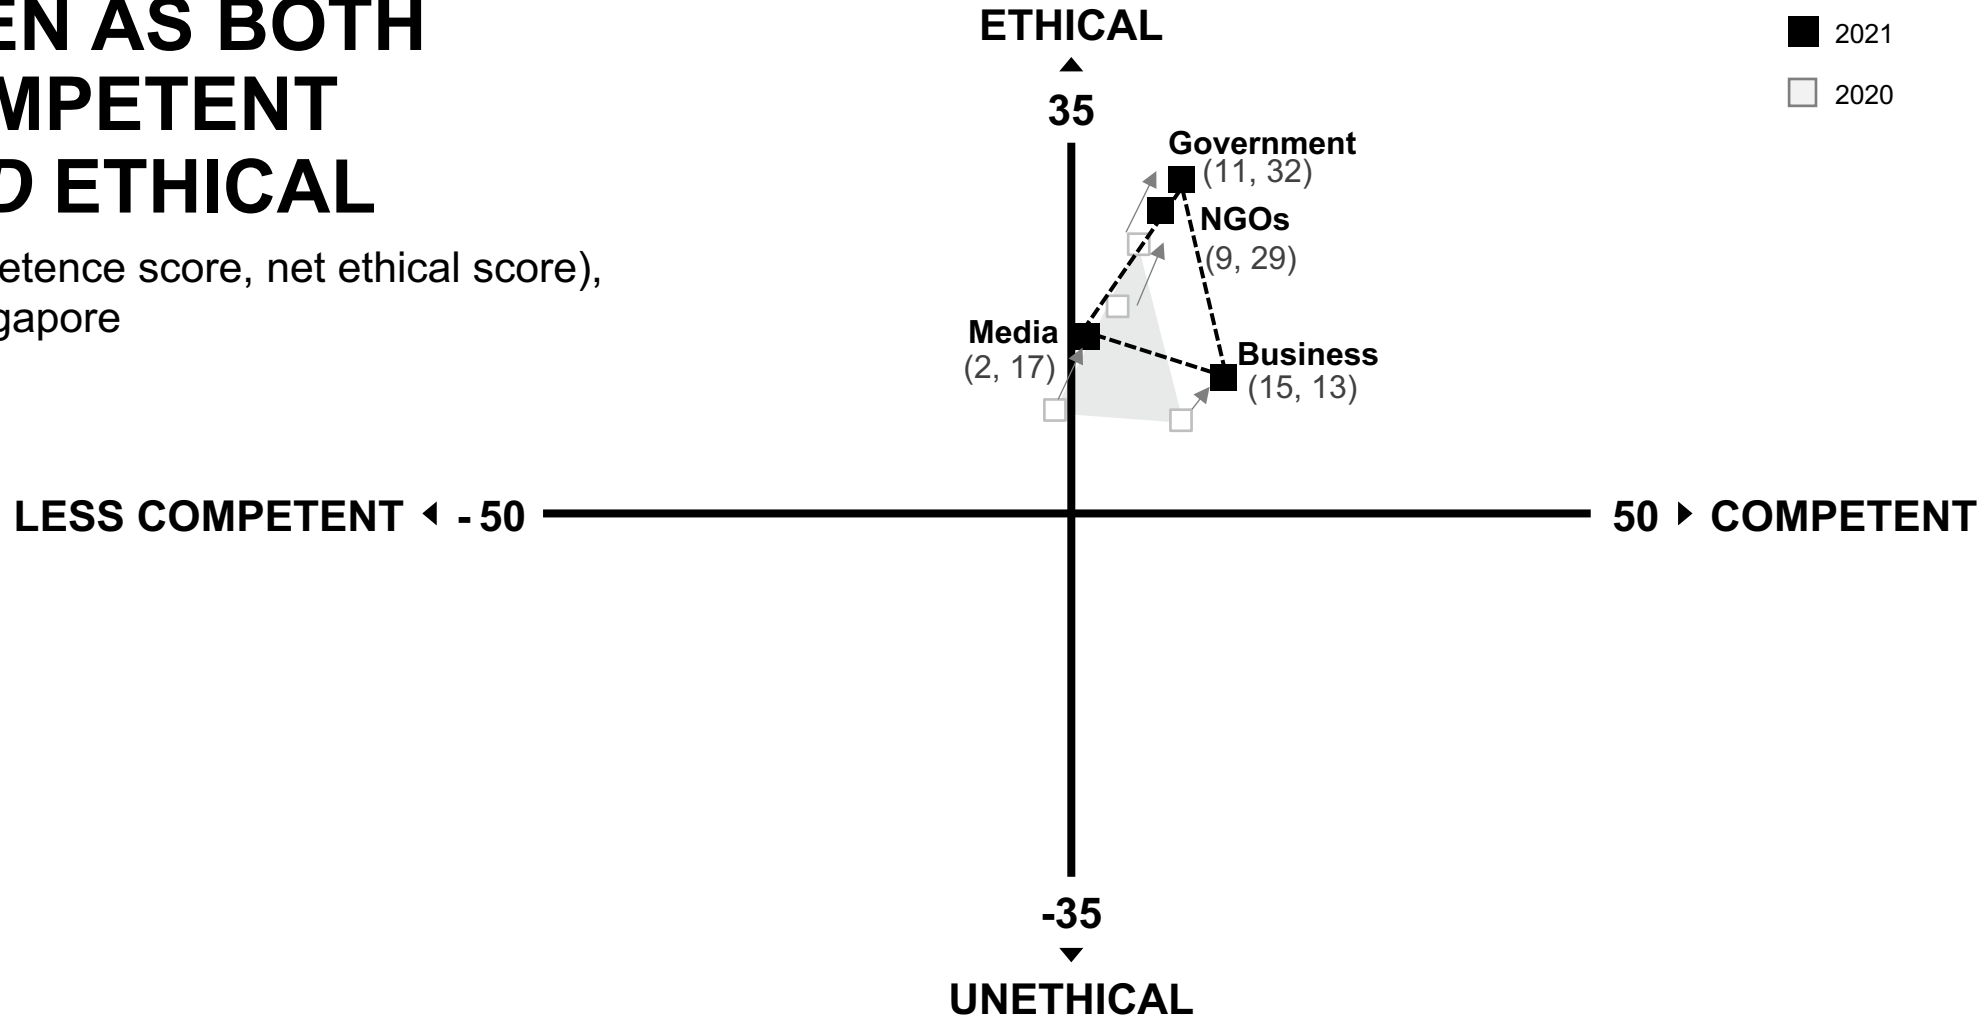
EN AS BOTH
MPETENT
D ETHICAL

etence score, net ethical score),
gapore

ETHICAL
35
-35
UNETHICAL
LESS COMPETENT - 50
50 COMPETENT

2021
2020

Government
(11, 32)
NGOs
(9, 29)
Media
(2, 17)
Business
(15, 13)